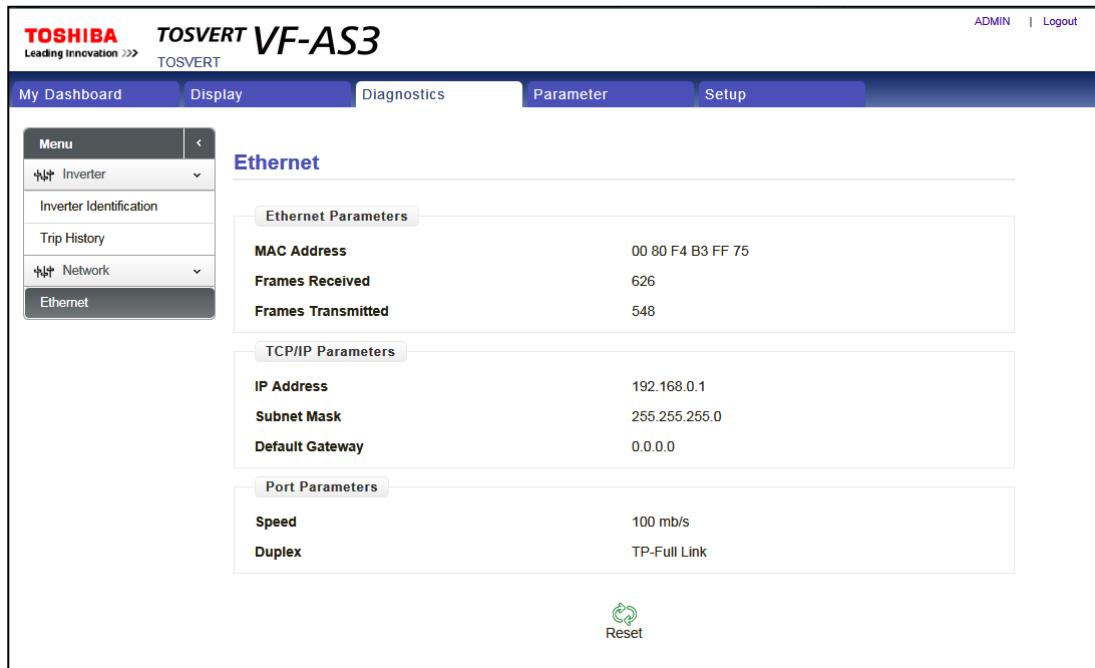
TOSHIBA
Leading Innovation >>>

TOSVERT VF-AS3
TOSVERT

ADMIN | Logout

My Dashboard | Display | Diagnostics | Parameter | Setup

Menu
Inverter
Inverter Identification
Trip History
Network
Ethernet

Ethernet

Ethernet Parameters

| | |
|---|---|
| MAC Address | 00 80 F4 B3 FF 75 |
| Frames Received | 626 |
| Frames Transmitted | 548 |

TCP/IP Parameters

| | |
|---|---|
| IP Address | 192.168.0.1 |
| Subnet Mask | 255.255.255.0 |
| Default Gateway | 0.0.0.0 |

Port Parameters

| | |
|---|---|
| Speed | 100 mb/s |
| Duplex | TP-Full Link |

Reset